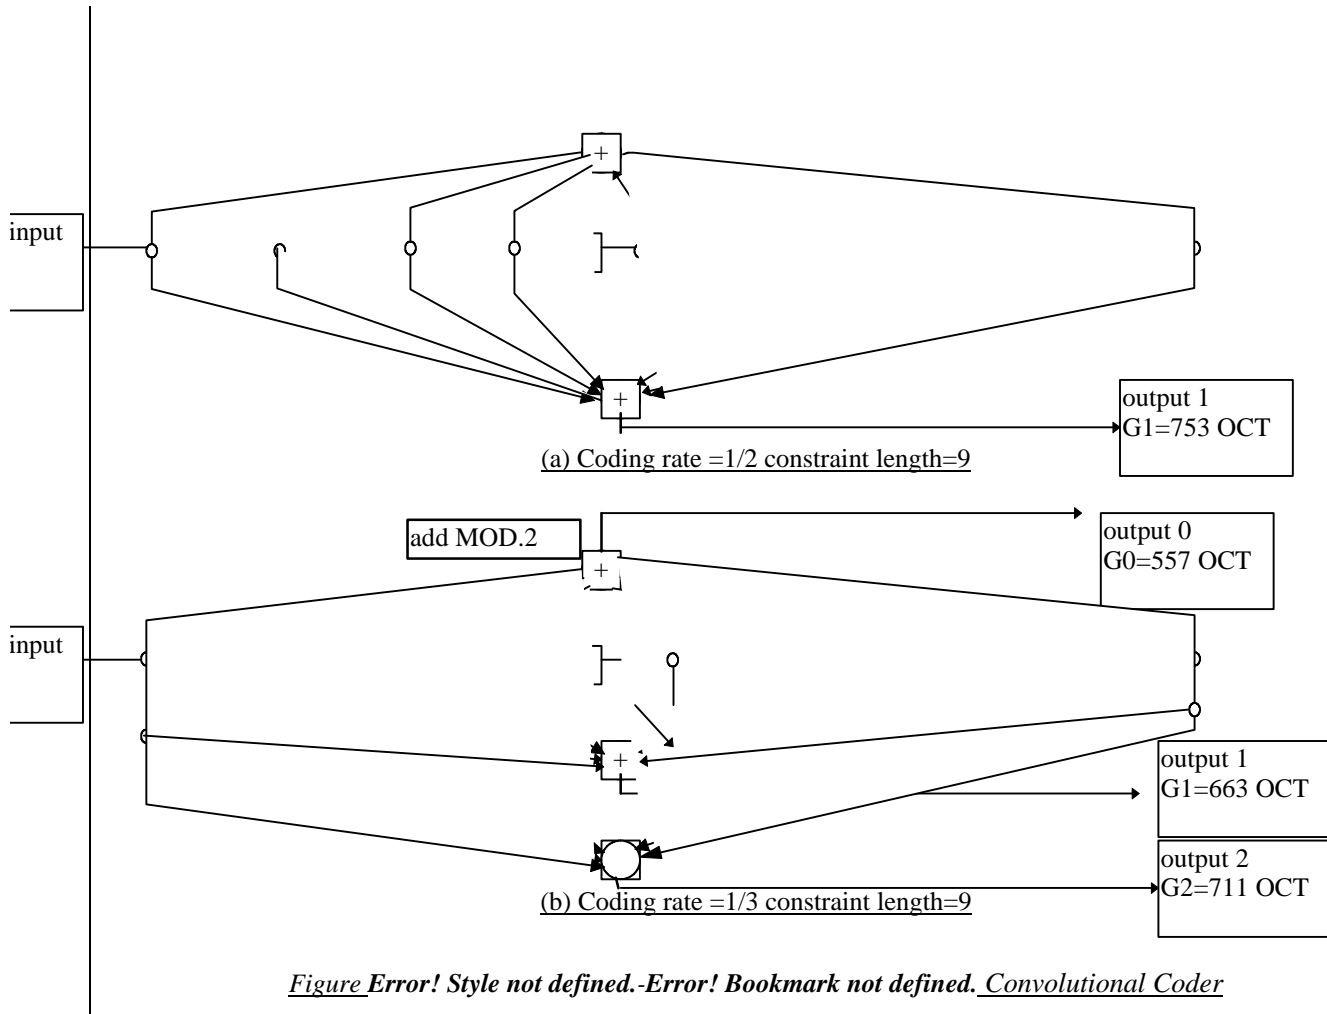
input

+

+

output 1
G1=753 OCT

(a) Coding rate =1/2 constraint length=9

add MOD.2

output 0
G0=557 OCT

+

input

+

output 1
G1=663 OCT

output 2
G2=711 OCT

(b) Coding rate =1/3 constraint length=9

Figure Error! Style not defined.-Error! Bookmark not defined. Convolutional Coder